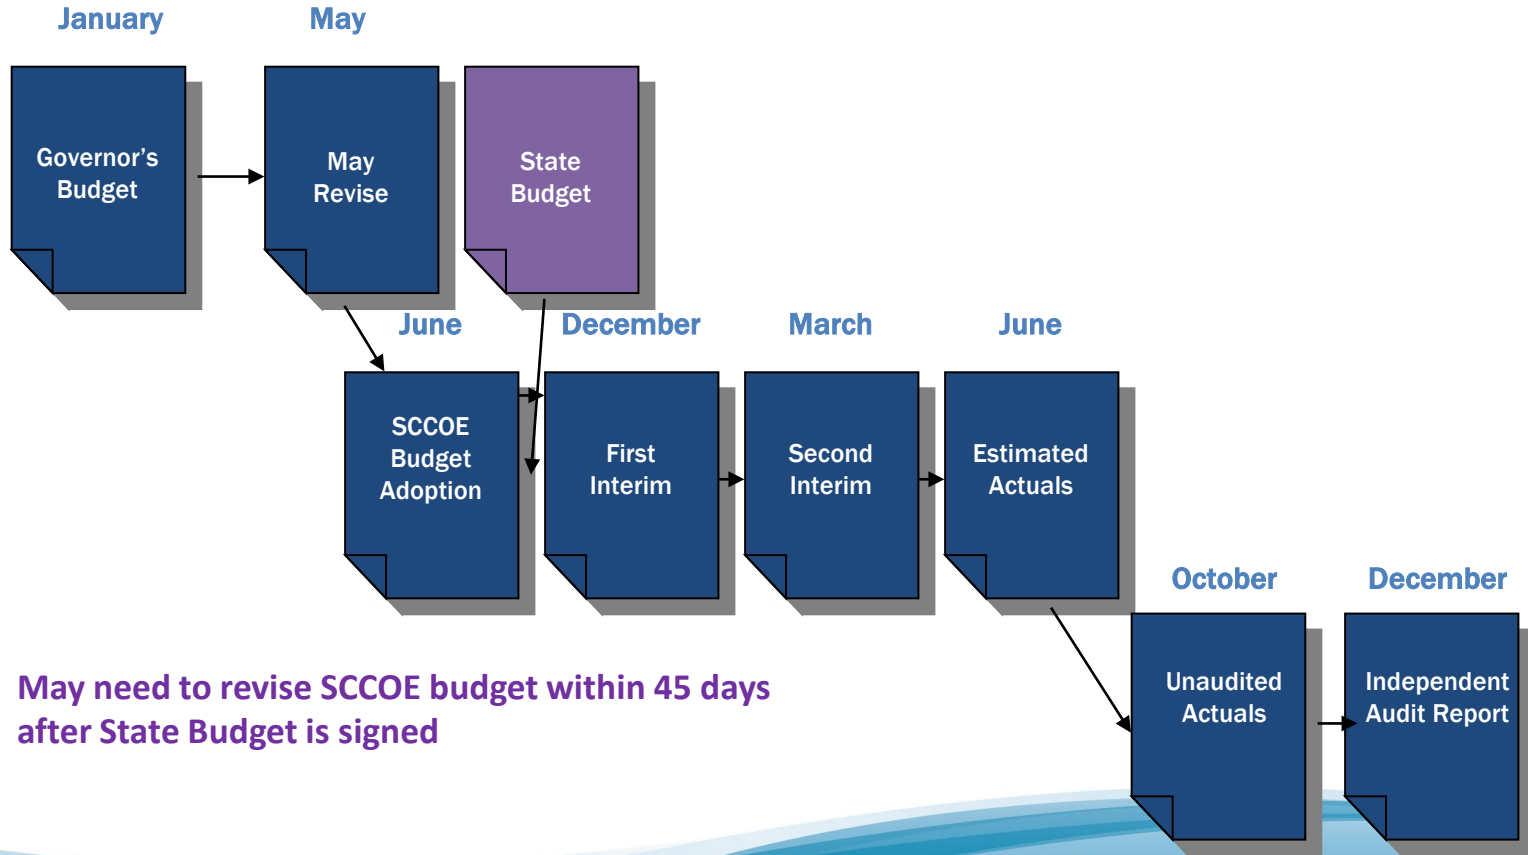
January

May

Governor's Budget

May Revise

State Budget

June

December

March

June

SCCOE Budget Adoption

First Interim

Second Interim

Estimated Actuals

October

December

Unaudited Actuals

Independent Audit Report

May need to revise SCCOE budget within 45 days after State Budget is signed